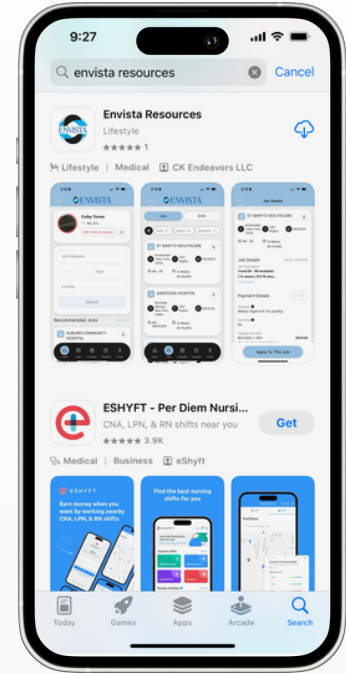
9:27

envista resources

Cancel

ENVISTA

Envista Resources

Lifestyle

1

Lifestyle | Medical | CK Endeavors LLC

ENVISTA

Cathy Turner

ENVISTA

ST MARY'S HEALTHCARE

SARATOGA HOSPITAL

Job Details

ST MARY'S HEALTHCARE

Job Details

Payment Details

Recommended Jobs

AUBURN COMMUNITY HOSPITAL

Apply To This Job

ESHYFT - Per Diem Nursi...

CNA, LPN, & RN shifts near you

3.9K

Get

Medical | Business | eShyft

ESHYFT

Earn money when you want by working nearby CNA, LPN, & RN shifts

Find the best nursing shifts for you

Today

Games

Apps

Arcade

Search